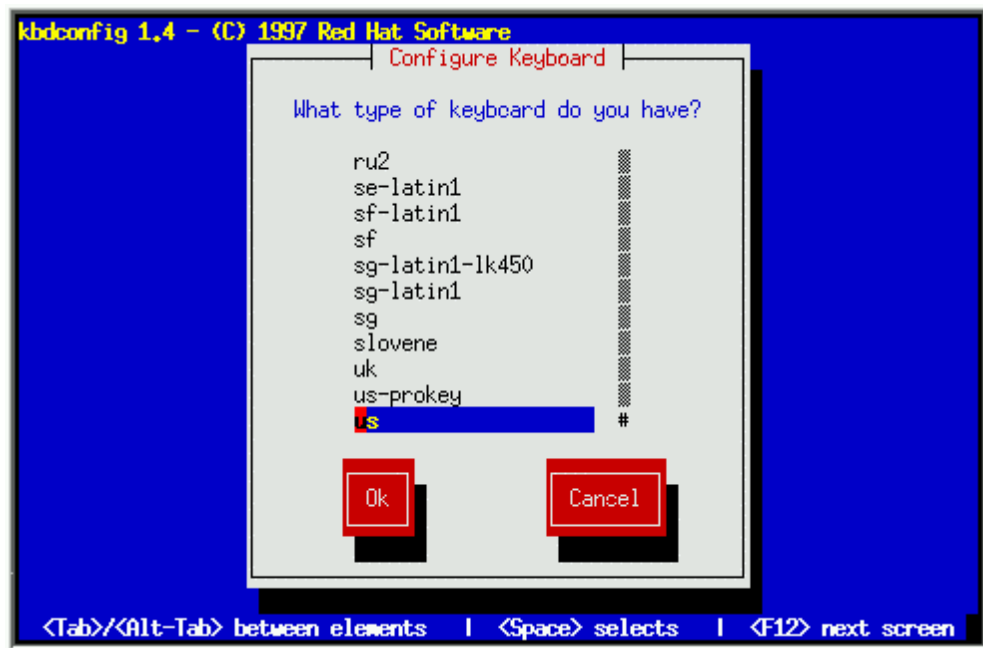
kbdconfig 1.4 - (C) 1997 Red Hat Software

Configure Keyboard

What type of keyboard do you have?

ru2
se-latin1
sf-latin1
sf
sg-latin1-lk450
sg-latin1
sg
slovene
uk
us-prokey
us

#

Ok

Cancel

<Tab>/<Alt-Tab> between elements | <Space> selects | <F12> next screen